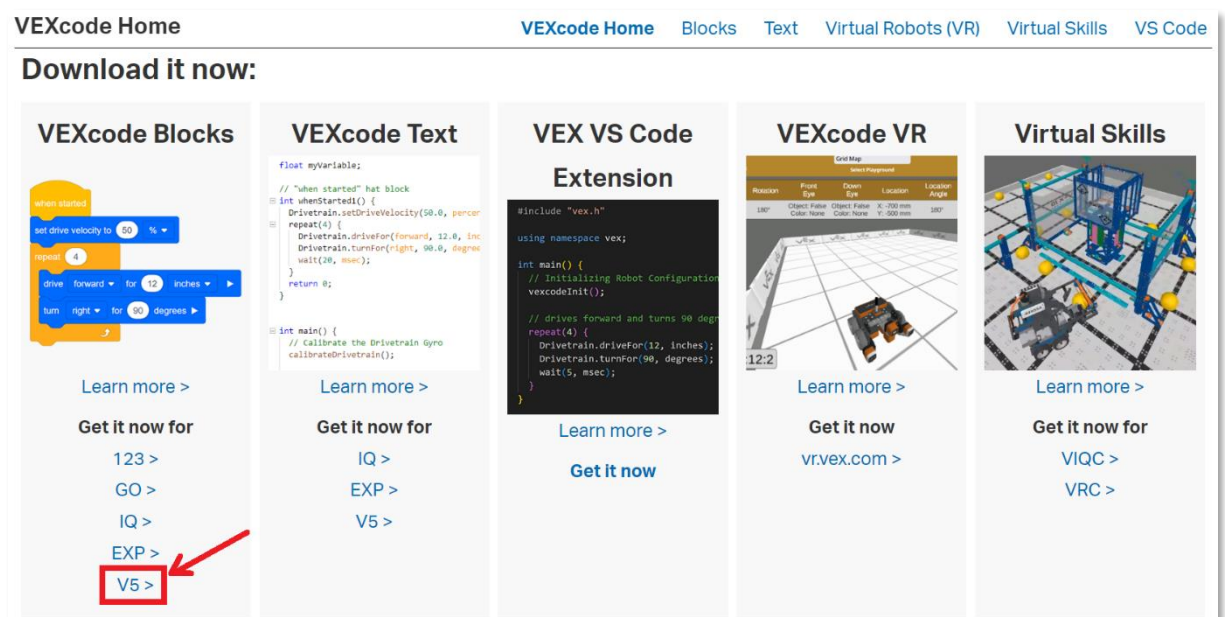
VEXcode Home

VEXcode Home Blocks Text Virtual Robots (VR) Virtual Skills VS Code

Download it now:

VEXcode Blocks

when started
set drive velocity to 50 %
repeat 4
drive forward for 12 inches
turn right for 90 degrees

Learn more >

Get it now for

123 >

GO >

IQ >

EXP >

V5 >

VEXcode Text

float myVariable;

// "when started" hat block
int whenStarted1() {
Drivetrain.setDriveVelocity(50.0, percen
repeat(4) {
Drivetrain.driveFor(forward, 12.0, inc
Drivetrain.turnFor(right, 90.0, degree
wait(20, msec);
}
return 0;
}

int main() {
// Calibrate the Drivetrain Gyro
calibrateDrivetrain();

Learn more >

Get it now for

IQ >

EXP >

V5 >

VEX VS Code Extension

#include "vex.h"

using namespace vex;

int main() {
// Initializing Robot Configuration
vexcodeInit();

// drives forward and turns 90 degr
repeat(4) {
Drivetrain.driveFor(12, inches);
Drivetrain.turnFor(90, degrees);
wait(5, msec);
}
}

Learn more >

Get it now

VEXcode VR

Grid Map
Select Playground
Rotation 180°
Front Eye Object: False Color: None
Down Eye Object: False Color: None
Location X: -700 mm Y: -500 mm
Location Angle 180°
12:2

Learn more >

Get it now

vr.vex.com >

Virtual Skills

Learn more >

Get it now for

VIQC >

VRC >